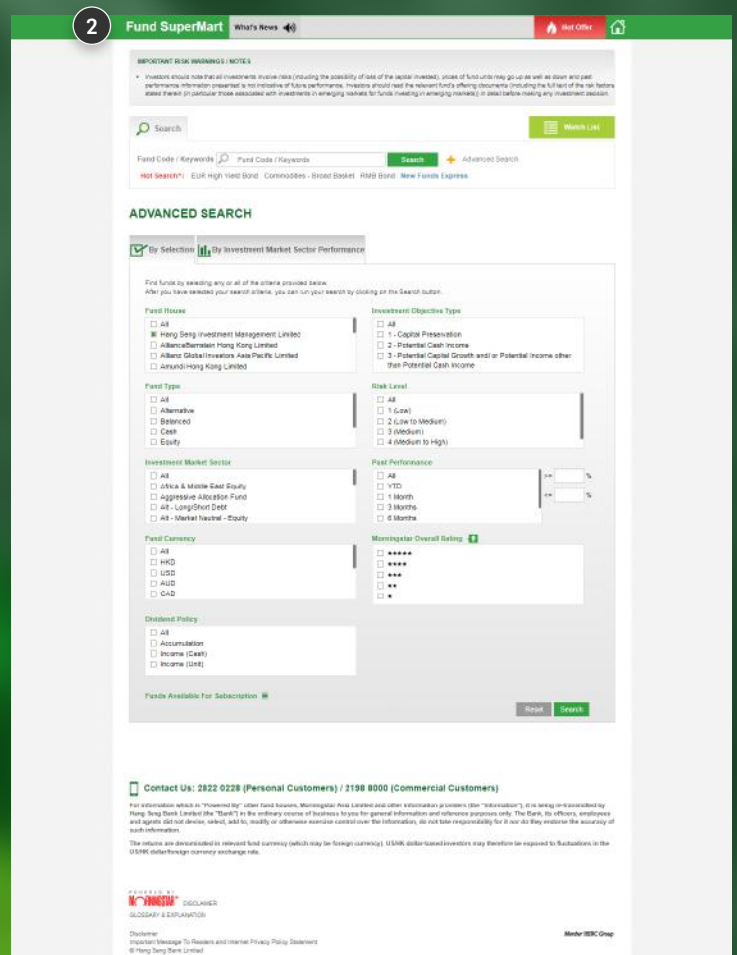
2

Fund SuperMart What's News Hot Offer

IMPORTANT RISK WARNINGS / NOTES

• Investors should note that all investments involve risks (including the possibility of loss of the capital invested), prices of fund units may go up as well as down and past performance information presented is not indicative of future performance. Investors should read the relevant fund's offering documents (including the full text of the risk factors stated therein (in particular those associated with investments in emerging markets for funds investing in emerging markets)) in detail before making any investment decision.

Search

Watch List

Fund Code / Keywords Fund Code / Keywords Search Advanced Search

Hot Search*: EUR High Yield Bond Commodities - Broad Basket RMB Bond New Funds Express

ADVANCED SEARCH

By Selection By Investment Market Sector Performance

Find funds by selecting any or all of the criteria provided below.
After you have selected your search criteria, you can run your search by clicking on the Search button.

Fund House
All
Hang Seng Investment Management Limited
AllianceBernstein Hong Kong Limited
Allianz Global Investors Asia Pacific Limited
Amundi Hong Kong Limited

Investment Objective Type
All
1 - Capital Preservation
2 - Potential Cash Income
3 - Potential Capital Growth and/or Potential Income other than Potential Cash Income

Fund Type
All
Alternative
Balanced
Cash
Equity

Risk Level
All
1 (Low)
2 (Low to Medium)
3 (Medium)
4 (Medium to High)

Investment Market Sector
All
Africa & Middle East Equity
Aggressive Allocation Fund
Alt - Long/Short Debt
Alt - Market Neutral - Equity

Past Performance
All
YTD
1 Month
3 Months
6 Months
>= %
<= %

Fund Currency
All
HKD
USD
AUD
CAD

Morningstar Overall Rating
★★★★★
★★★★
★★★
★★
★

Dividend Policy
All
Accumulation
Income (Cash)
Income (Unit)

Funds Available For Subscription

Reset Search

Contact Us: 2822 0228 (Personal Customers) / 2198 8000 (Commercial Customers)

For information which is "Powered by" other fund houses, Morningstar Asia Limited and other information providers (the "Information"), it is being re-transmitted by Hang Seng Bank Limited (the "Bank") in the ordinary course of business to you for general information and reference purposes only. The Bank, its officers, employees and agents did not devise, select, add to, modify or otherwise exercise control over the Information, do not take responsibility for it nor do they endorse the accuracy of such information.

The returns are denominated in relevant fund currency (which may be foreign currency). US/HK dollar-based investors may therefore be exposed to fluctuations in the US/HK dollar/foreign currency exchange rate.

POWERED BY MORNINGSTAR DISCLAIMER
GLOSSARY & EXPLANATION

Disclaimer
Important Message To Readers and Internet Privacy Policy Statement
© Hang Seng Bank Limited

Member HSBC Group